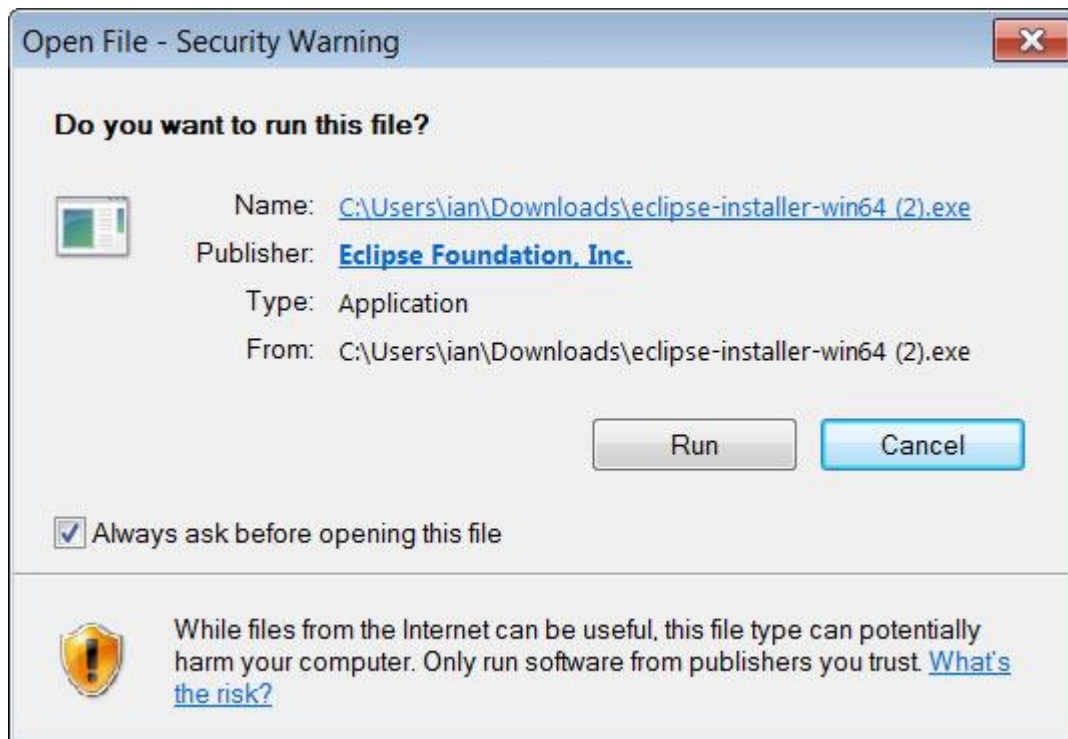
Open File - Security Warning

Do you want to run this file?

Name: C:\Users\ian\Downloads\eclipse-installer-win64 (2).exe
Publisher: Eclipse Foundation, Inc.
Type: Application
From: C:\Users\ian\Downloads\eclipse-installer-win64 (2).exe

Run Cancel

Always ask before opening this file

While files from the Internet can be useful, this file type can potentially harm your computer. Only run software from publishers you trust. What's the risk?